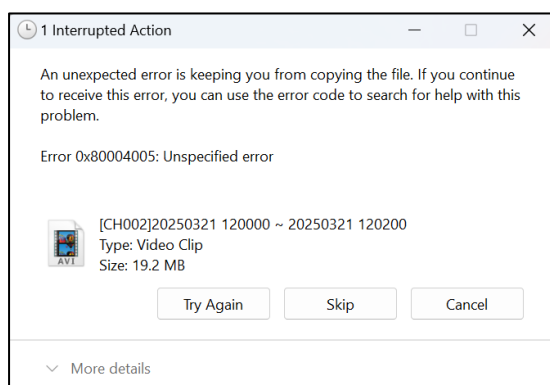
1 Interrupted Action

An unexpected error is keeping you from copying the file. If you continue to receive this error, you can use the error code to search for help with this problem.

Error 0x80004005: Unspecified error

AVI

[CH002]20250321 120000 ~ 20250321 120200
Type: Video Clip
Size: 19.2 MB

Try Again
Skip
Cancel

More details